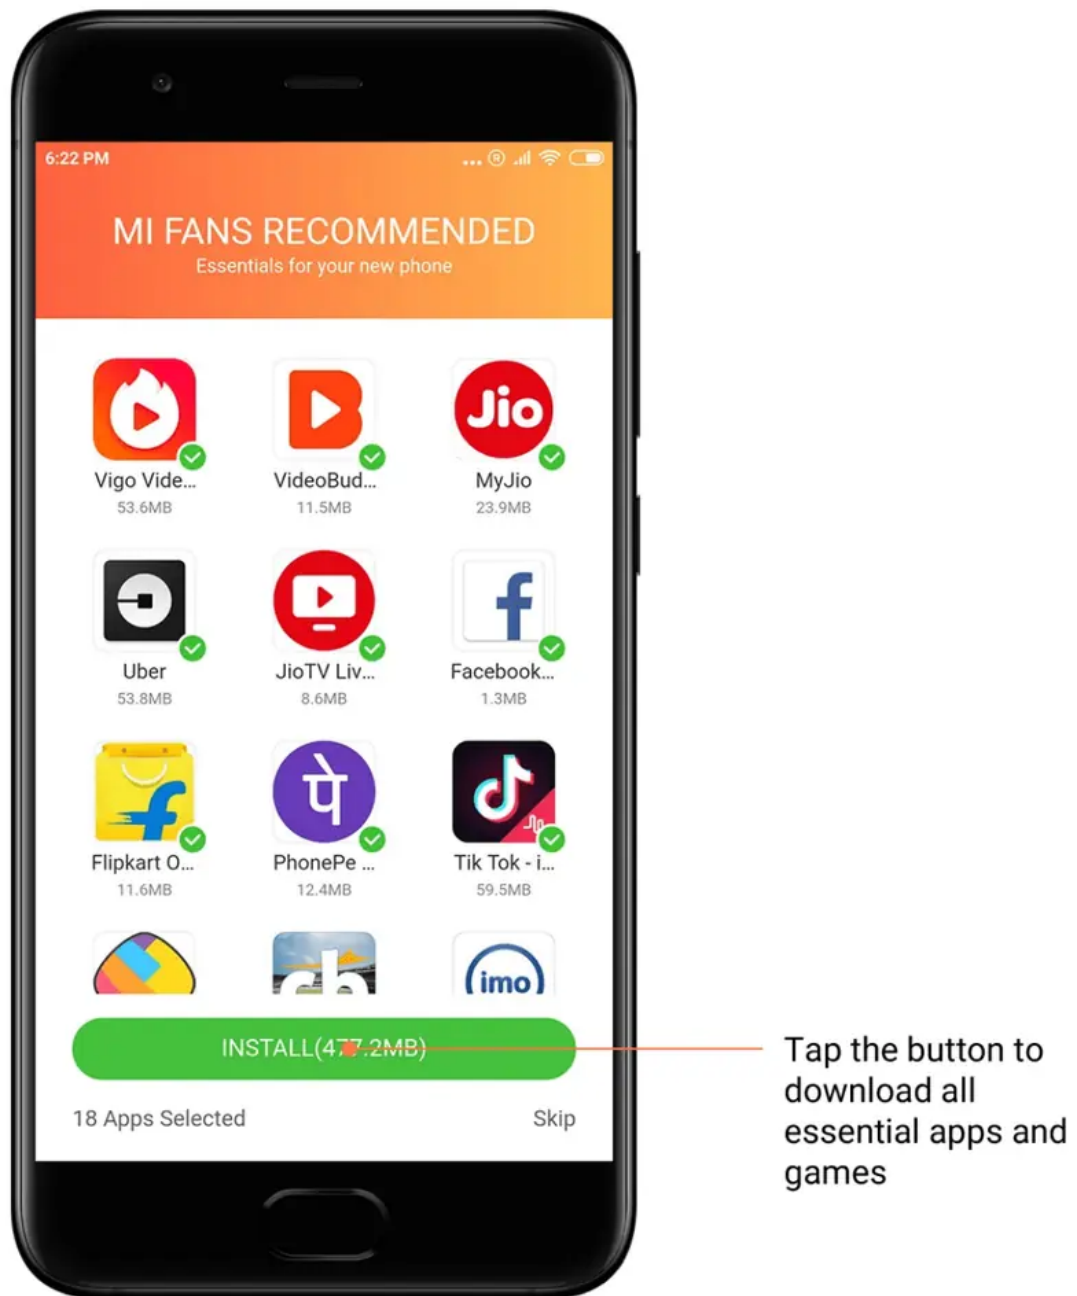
6:22 PM

MI FANS RECOMMENDED
Essentials for your new phone

Jio

Vigo Vide...
53.6MB

VideoBud...
11.5MB

MyJio
23.9MB

Uber
53.8MB

JioTV Liv...
8.6MB

f

Facebook...
1.3MB

पे

Flipkart O...
11.6MB

PhonePe ...
12.4MB

Tik Tok - i...
59.5MB

imo

INSTALL(4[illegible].2MB)

18 Apps Selected

Skip

Tap the button to download all essential apps and games